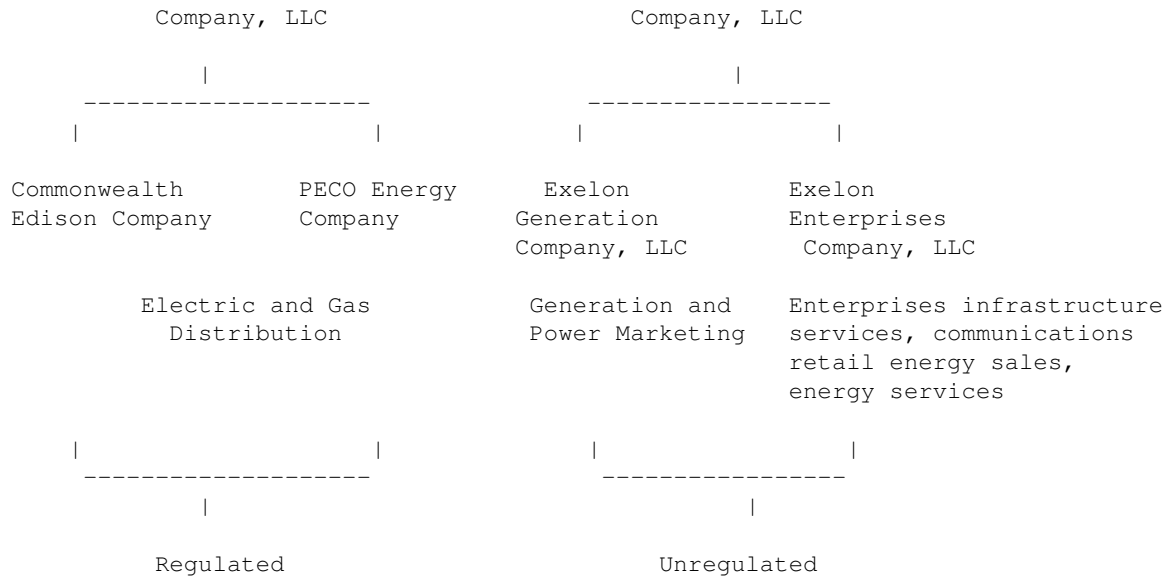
Company, LLC

Company, LLC

Commonwealth Edison Company

PECO Energy Company

Exelon Generation Company, LLC

Exelon Enterprises Company, LLC

Electric and Gas Distribution

Generation and Power Marketing

Enterprises infrastructure services, communications retail energy sales, energy services

Regulated

Unregulated